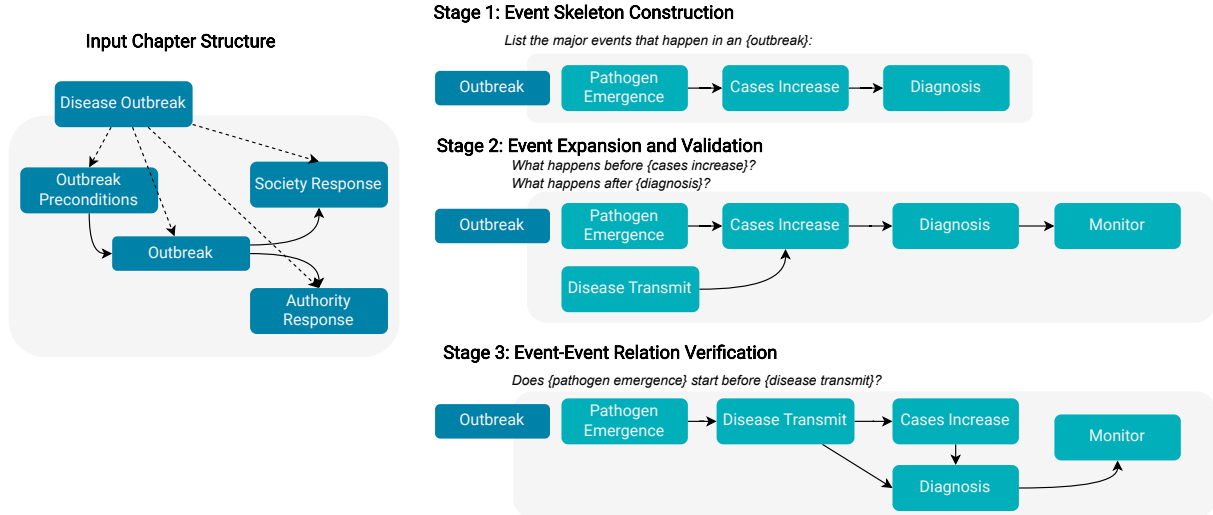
Input Chapter Structure

Disease Outbreak

Outbreak Preconditions

Society Response

Outbreak

Authority Response

Stage 1: Event Skeleton Construction

List the major events that happen in an {outbreak}:

Outbreak

Pathogen Emergence

Cases Increase

Diagnosis

Stage 2: Event Expansion and Validation

What happens before {cases increase}?
What happens after {diagnosis}?

Outbreak

Pathogen Emergence

Cases Increase

Diagnosis

Monitor

Disease Transmit

Stage 3: Event-Event Relation Verification

Does {pathogen emergence} start before {disease transmit}?

Outbreak

Pathogen Emergence

Disease Transmit

Cases Increase

Monitor

Diagnosis